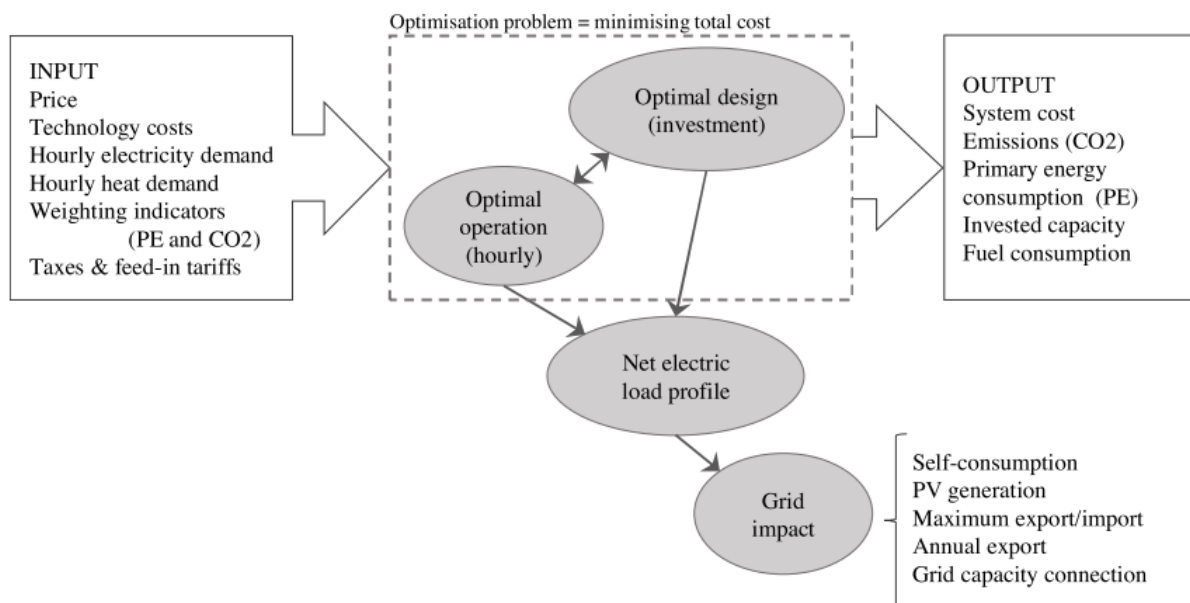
INPUT
Price
Technology costs
Hourly electricity demand
Hourly heat demand
Weighting indicators (PE and CO2)
Taxes & feed-in tariffs

Optimisation problem = minimising total cost

Optimal design (investment)

Optimal operation (hourly)

OUTPUT
System cost
Emissions (CO2)
Primary energy consumption (PE)
Invested capacity
Fuel consumption

Net electric load profile

Grid impact

Self-consumption
PV generation
Maximum export/import
Annual export
Grid capacity connection